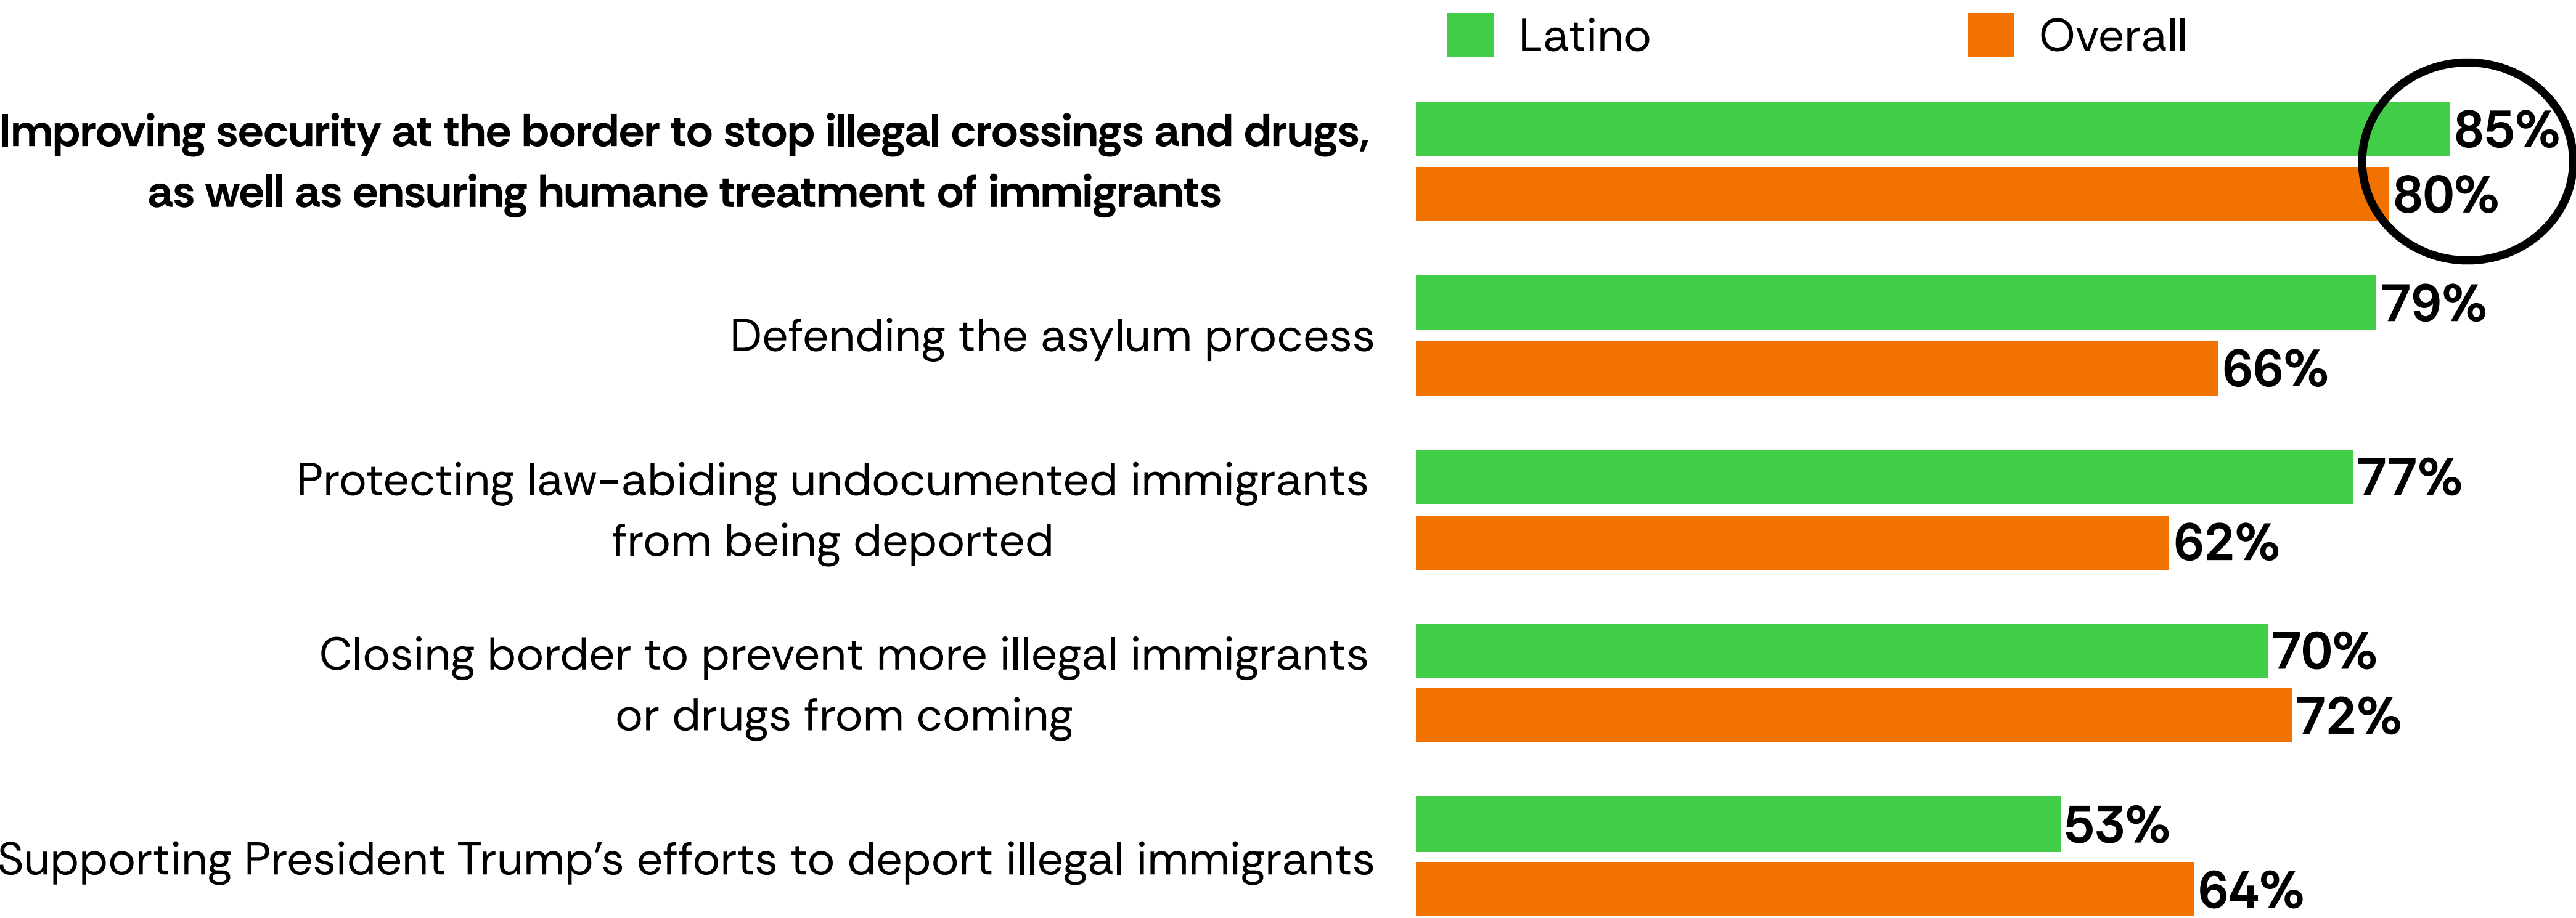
Latino Overall

Improving security at the border to stop illegal crossings and drugs, as well as ensuring humane treatment of immigrants
85%
80%

Defending the asylum process
79%
66%

Protecting law-abiding undocumented immigrants from being deported
77%
62%

Closing border to prevent more illegal immigrants or drugs from coming
70%
72%

Supporting President Trump's efforts to deport illegal immigrants
53%
64%